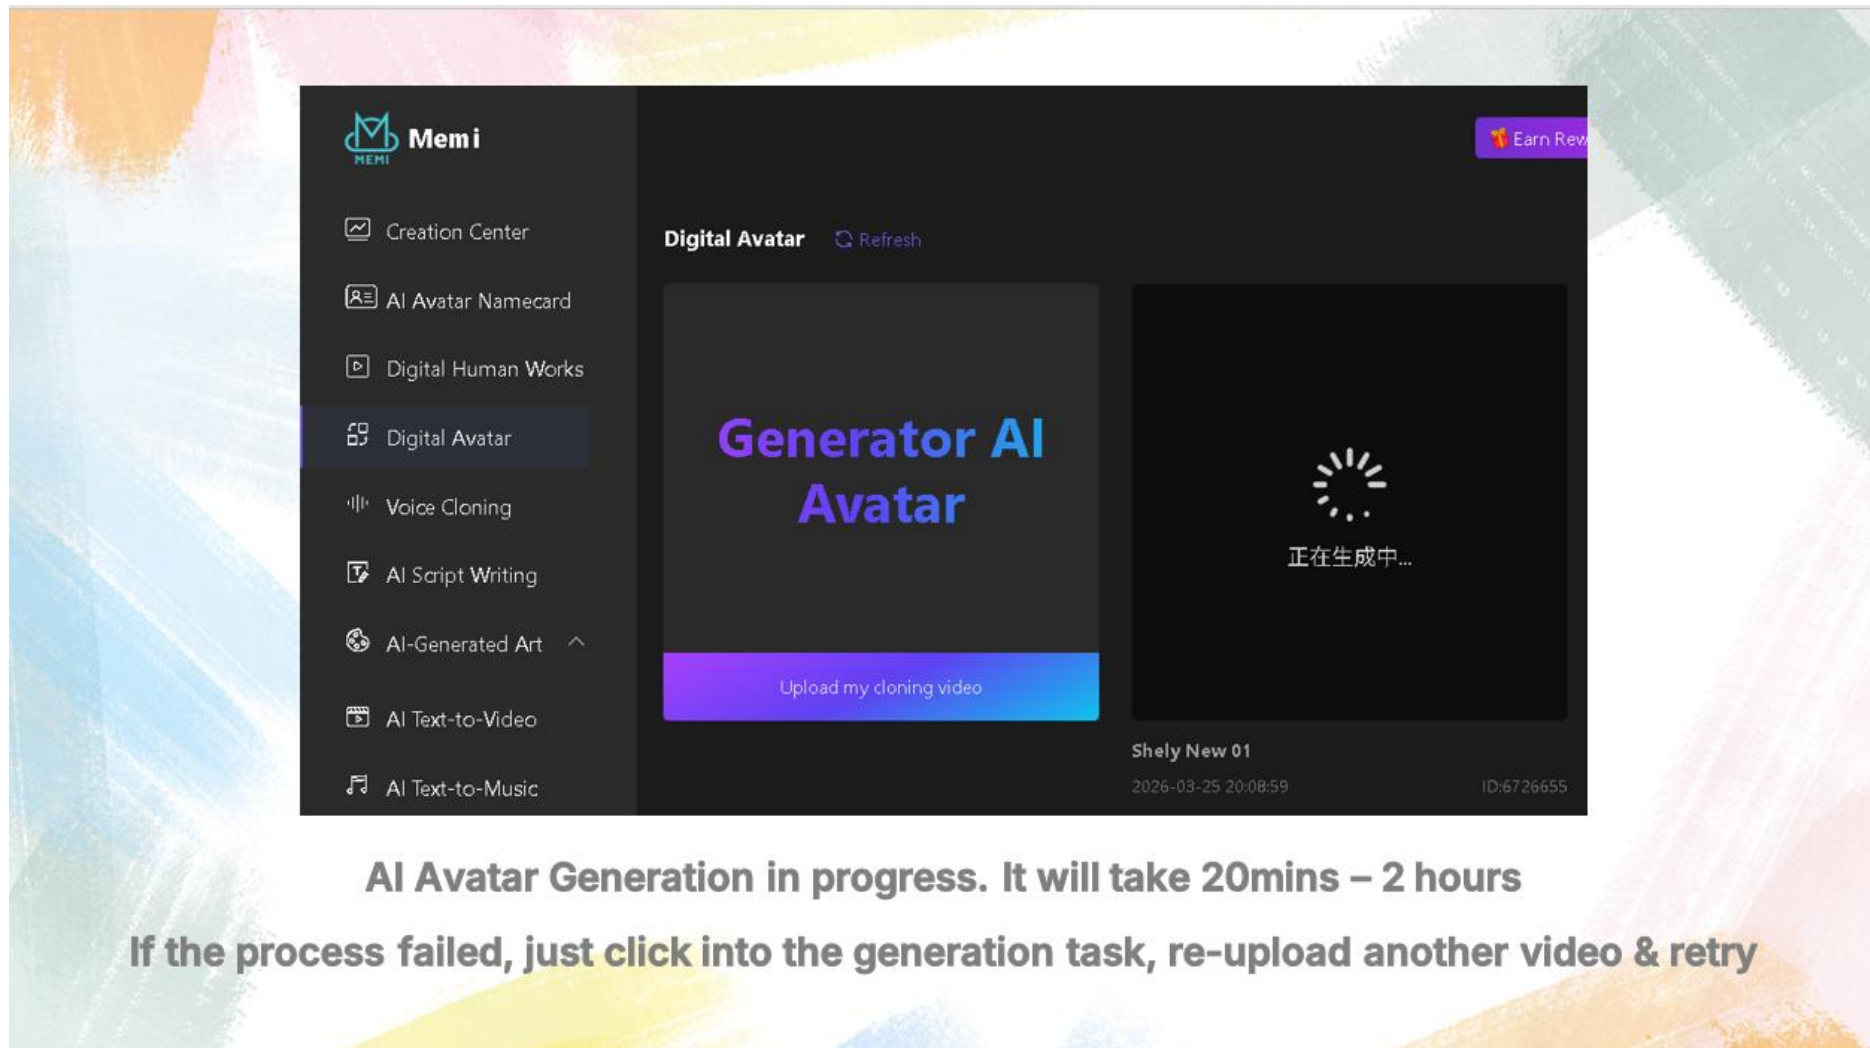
MEMI Memi

Creation Center

AI Avatar Namecard

Digital Human Works

Digital Avatar

Voice Cloning

AI Script Writing

AI-Generated Art

AI Text-to-Video

AI Text-to-Music

Earn Rew

Digital Avatar Refresh

Generator AI Avatar

Upload my cloning video

正在生成中...

Shely New 01

2026-03-25 20:08:59

ID:6726655

AI Avatar Generation in progress. It will take 20mins – 2 hours

If the process failed, just click into the generation task, re-upload another video & retry